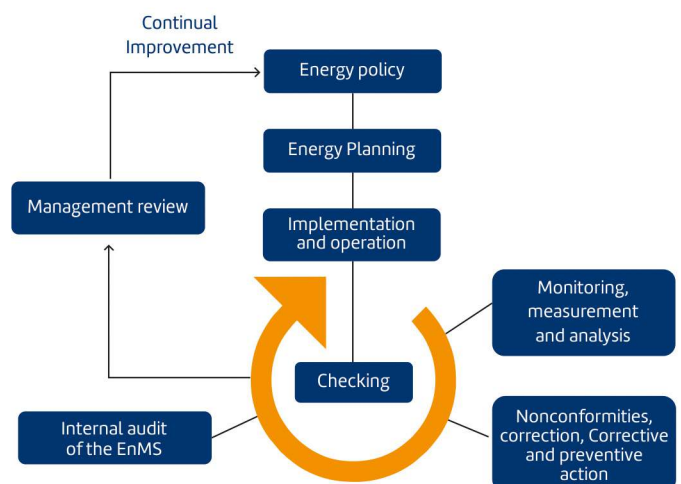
Continual Improvement

Energy policy

Energy Planning

Implementation and operation

Management review

Monitoring, measurement and analysis

Checking

Internal audit of the EnMS

Nonconformities, correction, Corrective and preventive action